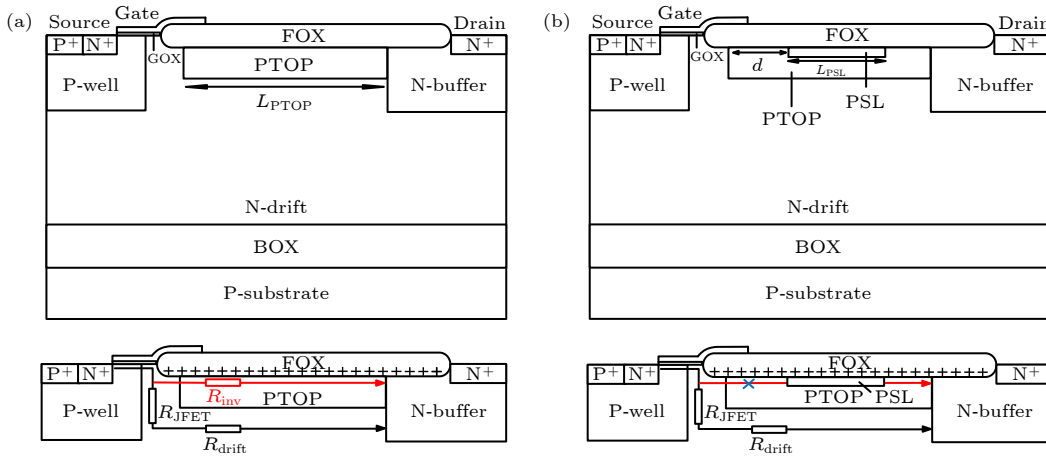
(a)
Source Gate Drain
P+ N+ FOX N+
GOX PTOP
P-well N-buffer
$L_{\mathrm{PTOP}}$
N-drift
BOX
P-substrate

P+ N+ FOX N+
++++++++++++++++++++++++
$R_{\mathrm{inv}}$
P-well PTOP N-buffer
$R_{\mathrm{JFET}}$
$R_{\mathrm{drift}}$

(b)
Source Gate Drain
P+ N+ FOX N+
GOX $d$ $L_{\mathrm{PSL}}$
P-well N-buffer
PTOP PSL
N-drift
BOX
P-substrate

P+ N+ FOX N+
++++++++++++++++++++++++
P-well PTOP PSL N-buffer
$R_{\mathrm{JFET}}$
$R_{\mathrm{drift}}$